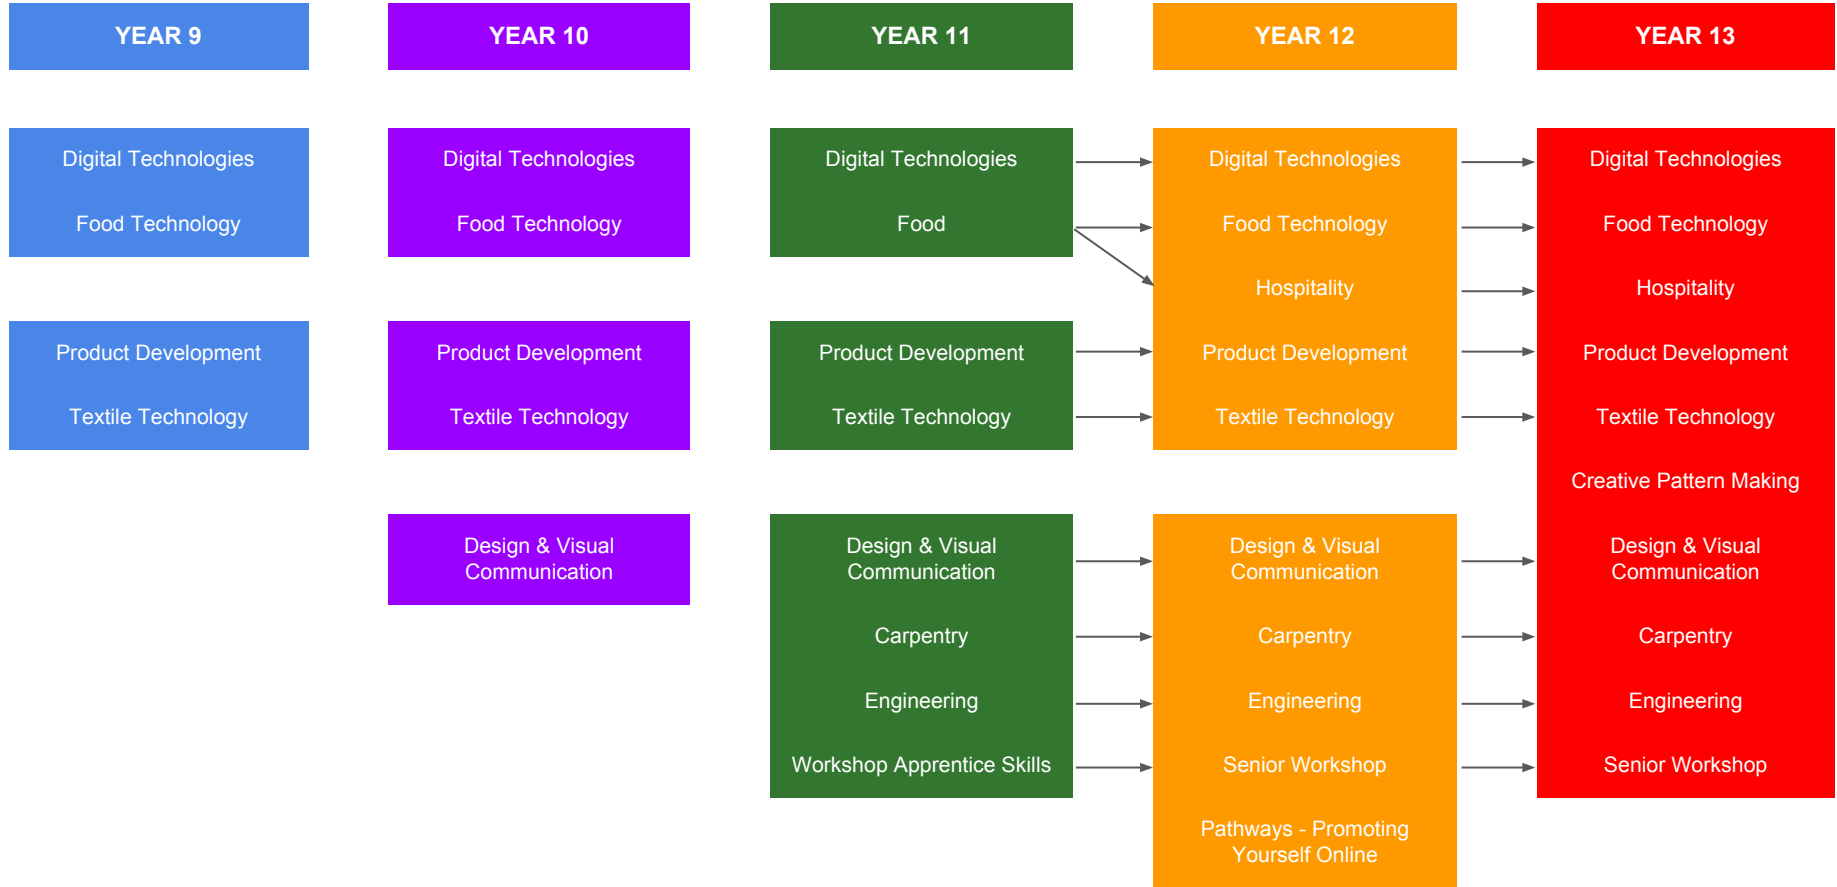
YEAR 9

Digital Technologies

Food Technology

Product Development

Textile Technology

YEAR 10

Digital Technologies

Food Technology

Product Development

Textile Technology

Design & Visual Communication

YEAR 11

Digital Technologies

Food

Product Development

Textile Technology

Design & Visual Communication

Carpentry

Engineering

Workshop Apprentice Skills

YEAR 12

Digital Technologies

Food Technology

Hospitality

Product Development

Textile Technology

Design & Visual Communication

Carpentry

Engineering

Senior Workshop

Pathways - Promoting Yourself Online

YEAR 13

Digital Technologies

Food Technology

Hospitality

Product Development

Textile Technology

Creative Pattern Making

Design & Visual Communication

Carpentry

Engineering

Senior Workshop